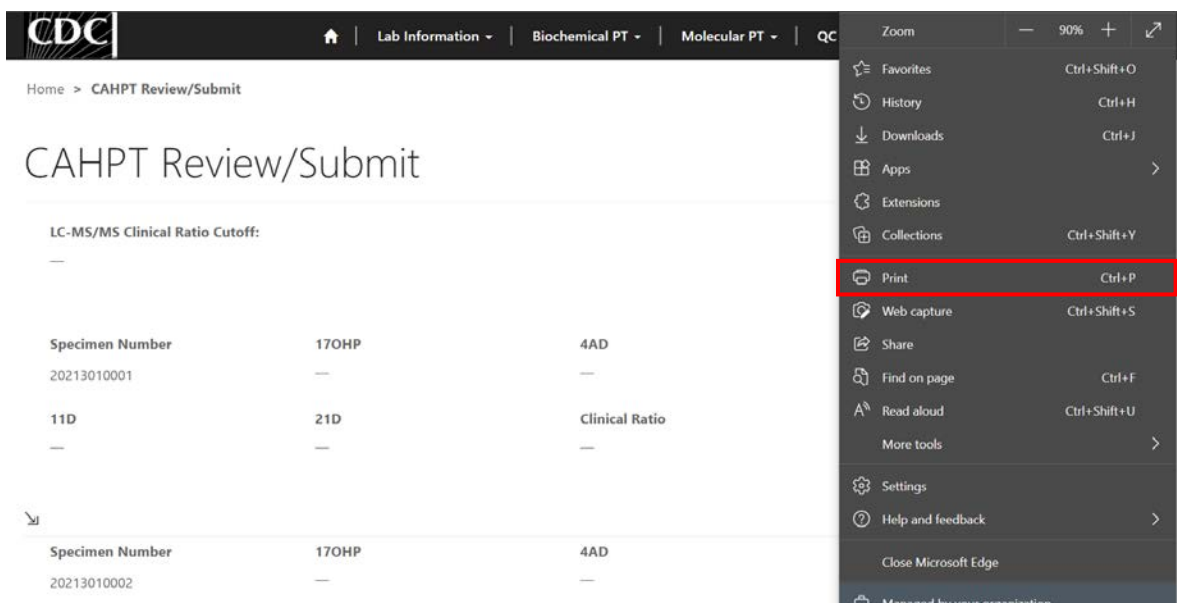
CDC

Lab Information ▾ | Biochemical PT ▾ | Molecular PT ▾ | QC

Home > CAHPT Review/Submit

CAHPT Review/Submit

LC-MS/MS Clinical Ratio Cutoff:
—

| Specimen Number | 17OHP | 4AD |
|---|---|---|
| 20213010001 | — | — |
| 11D | 21D | Clinical Ratio |
| — | — | — |

| Specimen Number | 17OHP | 4AD |
|---|---|---|
| 20213010002 | — | — |

Zoom — 90% +

Favorites Ctrl+Shift+O
History Ctrl+H
Downloads Ctrl+J
Apps
Extensions
Collections Ctrl+Shift+Y
Print Ctrl+P
Web capture Ctrl+Shift+S
Share
Find on page Ctrl+F
Read aloud Ctrl+Shift+U
More tools
Settings
Help and feedback
Close Microsoft Edge
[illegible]